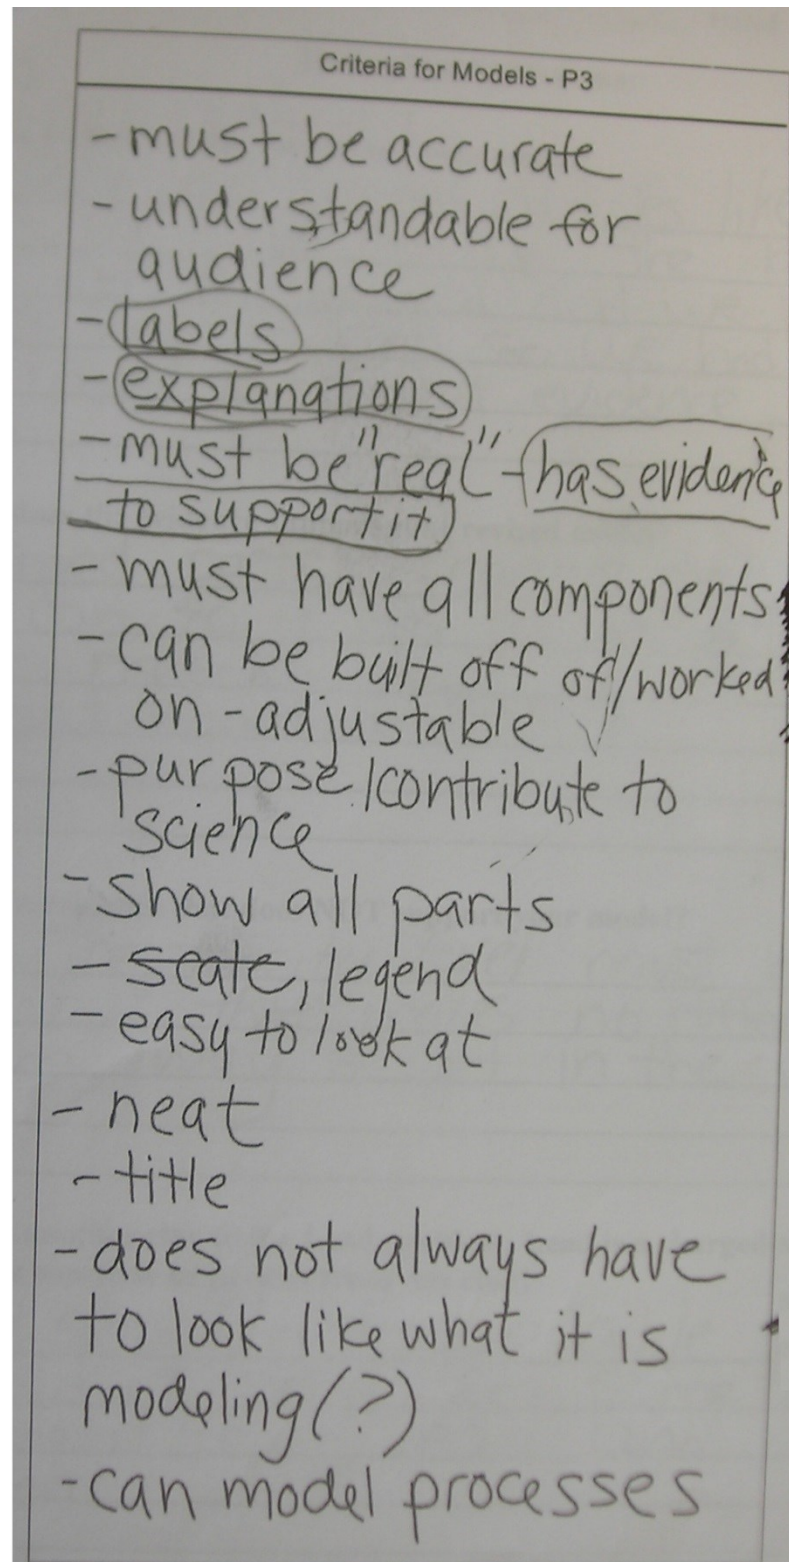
Criteria for Models - P3

- must be accurate
- understandable for audience
- labels
- explanations
- must be "real" - has evidence to support it
- must have all components
- can be built off of/worked on - adjustable
- purpose/contribute to science
- Show all parts
- ~~scale~~, legend
- easy to look at
- neat
- title
- does not always have to look like what it is modeling (?)
- can model processes